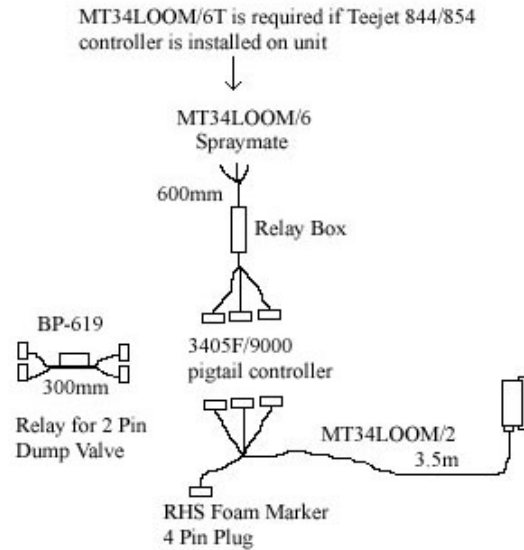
MT34LOOM/6T is required if Teejet 844/854 controller is installed on unit

MT34LOOM/6
Spraymate

600mm

Relay Box

3405F/9000
pigtail controller

BP-619

300mm

Relay for 2 Pin
Dump Valve

MT34LOOM/2
3.5m

RHS Foam Marker
4 Pin Plug